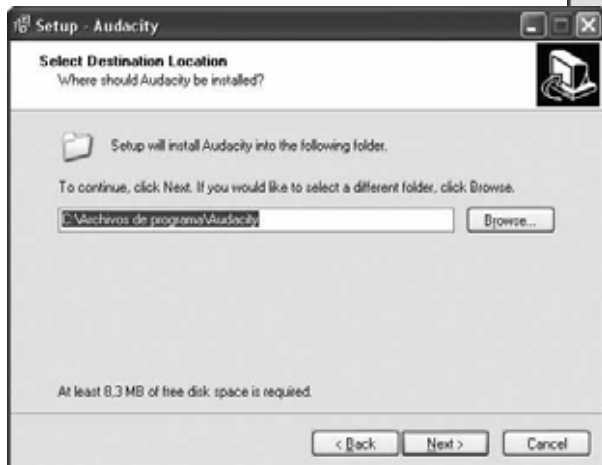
Setup - Audacity

Select Destination Location
Where should Audacity be installed?

Setup will install Audacity into the following folder.

To continue, click Next. If you would like to select a different folder, click Browse.

C:\Archivos de programa\Audacity

Browse...

At least 8,3 MB of free disk space is required.

< Back

Next >

Cancel